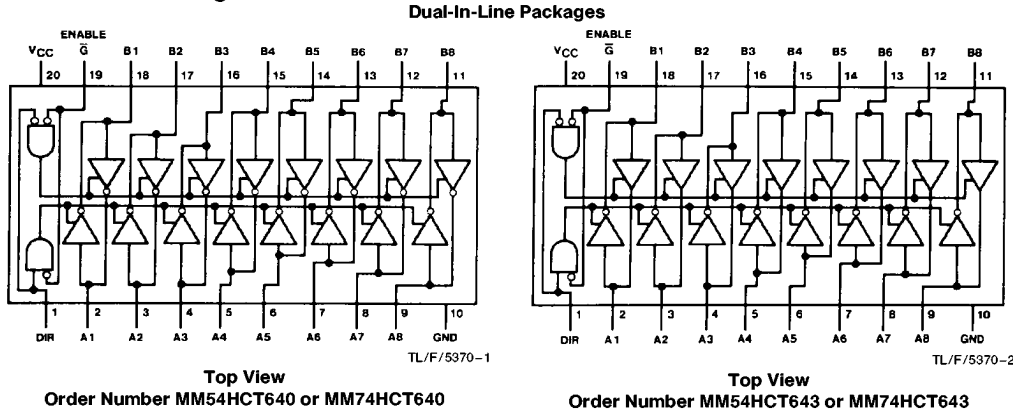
Dual-In-Line Packages

ENABLE
$V_{CC}$ $\overline{G}$ B1 B2 B3 B4 B5 B6 B7 B8
20 19 18 17 16 15 14 13 12 11

1 2 3 4 5 6 7 8 9 10
DIR A1 A2 A3 A4 A5 A6 A7 A8 GND

TL/F/5370-1

Top View
Order Number MM54HCT640 or MM74HCT640

ENABLE
$V_{CC}$ $\overline{G}$ B1 B2 B3 B4 B5 B6 B7 B8
20 19 18 17 16 15 14 13 12 11

1 2 3 4 5 6 7 8 9 10
DIR A1 A2 A3 A4 A5 A6 A7 A8 GND

TL/F/5370-2

Top View
Order Number MM54HCT643 or MM74HCT643